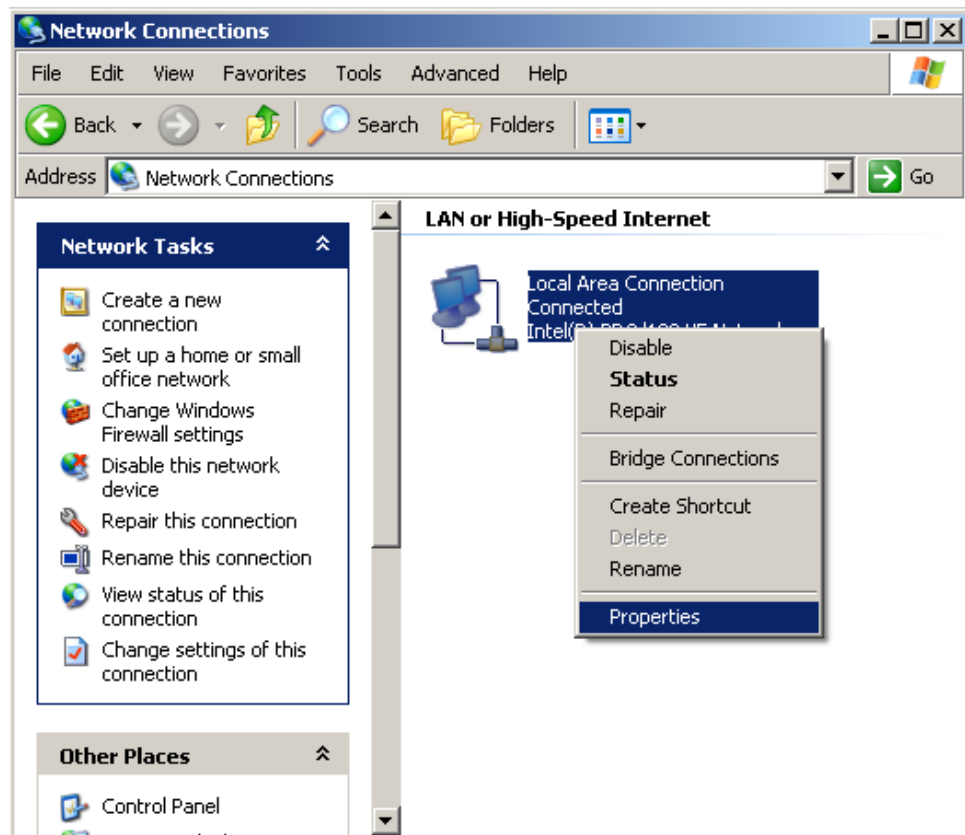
Network Connections

File Edit View Favorites Tools Advanced Help

Back Search Folders

Address Network Connections Go

Network Tasks

Create a new connection

Set up a home or small office network

Change Windows Firewall settings

Disable this network device

Repair this connection

Rename this connection

View status of this connection

Change settings of this connection

Other Places

Control Panel

LAN or High-Speed Internet

Local Area Connection
Connected
Intel(R) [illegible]

Disable
Status
Repair
Bridge Connections
Create Shortcut
Delete
Rename
Properties